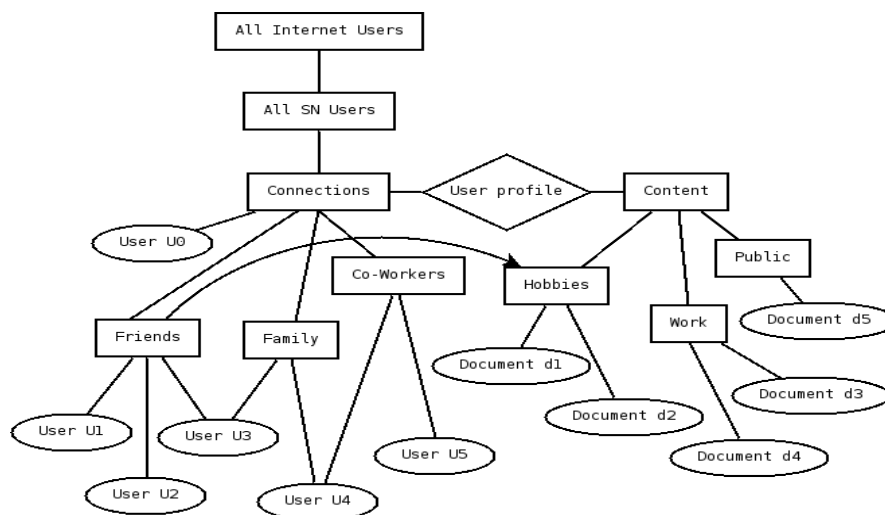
All Internet Users

All SN Users

Connections

User profile

Content

User U0

Co-Workers

Hobbies

Public

Friends

Family

Work

Document d5

Document d1

Document d3

Document d2

User U1

User U3

User U5

Document d4

User U2

User U4